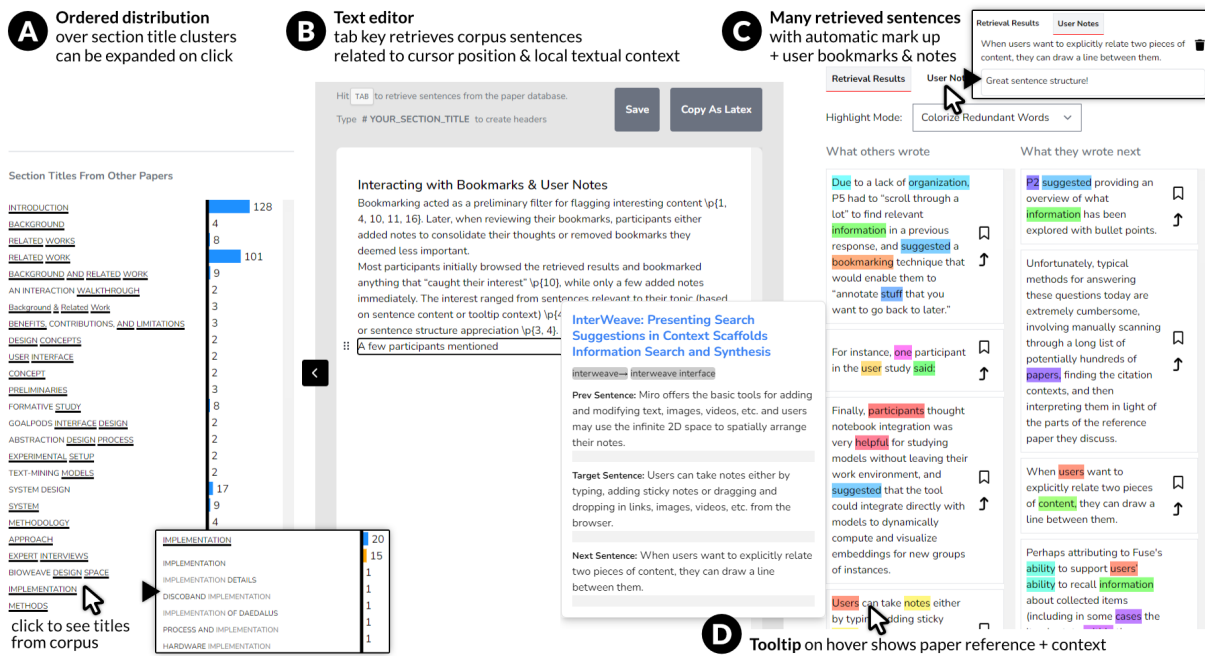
A **Ordered distribution** over section title clusters can be expanded on click

B **Text editor** tab key retrieves corpus sentences related to cursor position & local textual context

C **Many retrieved sentences** with automatic mark up + user bookmarks & notes

Retrieval Results | User Notes

When users want to explicitly relate two pieces of content, they can draw a line between them.

Great sentence structure!

Section Titles From Other Papers

| | |
|---|---|
| INTRODUCTION | 128 |
| BACKGROUND | 4 |
| RELATED WORKS | 8 |
| RELATED WORK | 101 |
| BACKGROUND AND RELATED WORK | 9 |
| AN INTERACTION WALKTHROUGH | 2 |
| Background & Related Work | 3 |
| BENEFITS, CONTRIBUTIONS, AND LIMITATIONS | 2 |
| DESIGN CONCEPTS | 2 |
| USER INTERFACE | 2 |
| CONCEPT | 2 |
| PRELIMINARIES | 3 |
| FORMATIVE STUDY | 8 |
| GOALPODS INTERFACE DESIGN | 2 |
| ABSTRACTION DESIGN PROCESS | 2 |
| EXPERIMENTAL SETUP | 2 |
| TEXT-MINING MODELS | 2 |
| SYSTEM DESIGN | 17 |
| SYSTEM | 9 |
| METHODOLOGY | 4 |
| APPROACH | |
| EXPERT INTERVIEWS | |
| BIOWEAVE DESIGN SPACE | |
| IMPLEMENTATION | |
| METHODS | |

click to see titles from corpus

| | |
|---|---|
| IMPLEMENTATION | 20 |
| IMPLEMENTATION | 15 |
| IMPLEMENTATION DETAILS | 1 |
| DISCOBAND IMPLEMENTATION | 1 |
| IMPLEMENTATION OF DAEDALUS | 1 |
| PROCESS AND IMPLEMENTATION | 1 |
| HARDWARE IMPLEMENTATION | 1 |

Hit TAB to retrieve sentences from the paper database.

Type # YOUR_SECTION_TITLE to create headers

Save | Copy As Latex

Interacting with Bookmarks & User Notes

Bookmarking acted as a preliminary filter for flagging interesting content \p{1, 4, 10, 11, 16}. Later, when reviewing their bookmarks, participants either added notes to consolidate their thoughts or removed bookmarks they deemed less important.

Most participants initially browsed the retrieved results and bookmarked anything that "caught their interest" \p{10}, while only a few added notes immediately. The interest ranged from sentences relevant to their topic (based on sentence content or tooltip context) \p{4 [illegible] or sentence structure appreciation \p{3, 4}.

A few participants mentioned

InterWeave: Presenting Search Suggestions in Context Scaffolds Information Search and Synthesis

interweave→ interweave interface

Prev Sentence: Miro offers the basic tools for adding and modifying text, images, videos, etc. and users may use the infinite 2D space to spatially arrange their notes.

Target Sentence: Users can take notes either by typing, adding sticky notes or dragging and dropping in links, images, videos, etc. from the browser.

Next Sentence: When users want to explicitly relate two pieces of content, they can draw a line between them.

Retrieval Results | User No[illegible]

Highlight Mode: Colorize Redundant Words

What others wrote

Due to a lack of organization, P5 had to "scroll through a lot" to find relevant information in a previous response, and suggested a bookmarking technique that would enable them to "annotate stuff that you want to go back to later."

For instance, one participant in the user study said:

Finally, participants thought notebook integration was very helpful for studying models without leaving their work environment, and suggested that the tool could integrate directly with models to dynamically compute and visualize embeddings for new groups of instances.

Users can take notes either by typi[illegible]ding sticky

What they wrote next

P2 suggested providing an overview of what information has been explored with bullet points.

Unfortunately, typical methods for answering these questions today are extremely cumbersome, involving manually scanning through a long list of potentially hundreds of papers, finding the citation contexts, and then interpreting them in light of the parts of the reference paper they discuss.

When users want to explicitly relate two pieces of content, they can draw a line between them.

Perhaps attributing to Fuse's ability to support users' ability to recall information about collected items (including in some cases the

D **Tooltip** on hover shows paper reference + context